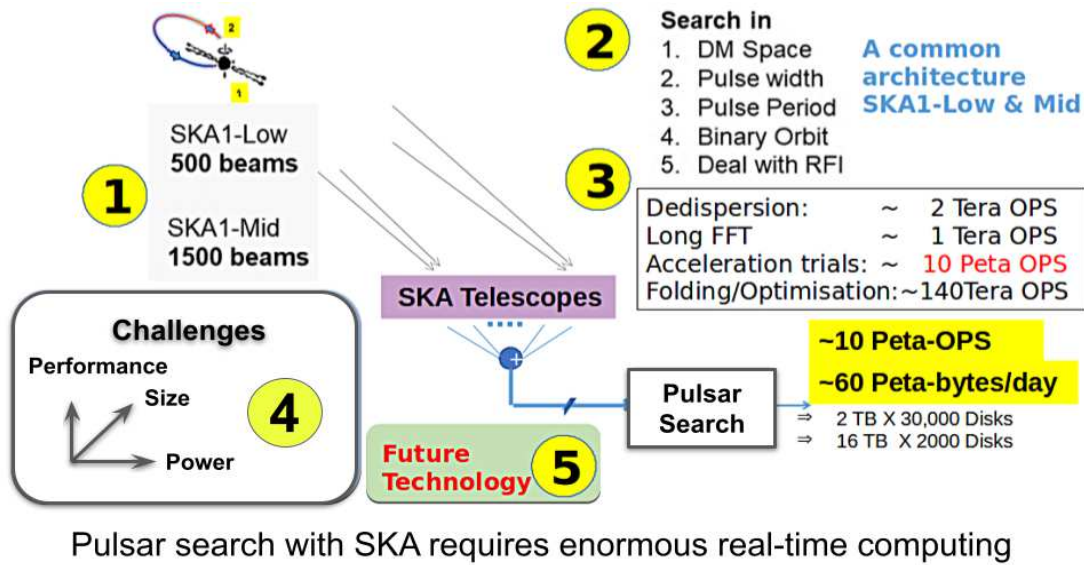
2

1

SKA1-Low
**500 beams**

SKA1-Mid
**1500 beams**

1

2

Search in
1. DM Space
2. Pulse width
3. Pulse Period
4. Binary Orbit
5. Deal with RFI

A common architecture SKA1-Low & Mid

3

| | | |
|---|---|---|
| Dedispersion: | ~ | 2 Tera OPS |
| Long FFT | ~ | 1 Tera OPS |
| Acceleration trials: | ~ | 10 Peta OPS |
| Folding/Optimisation: | ~ | 140Tera OPS |

SKA Telescopes

Challenges

Performance
Size
Power

4

~10 Peta-OPS
~60 Peta-bytes/day

Pulsar Search

⇒ 2 TB X 30,000 Disks
⇒ 16 TB X 2000 Disks

Future Technology

5

Pulsar search with SKA requires enormous real-time computing